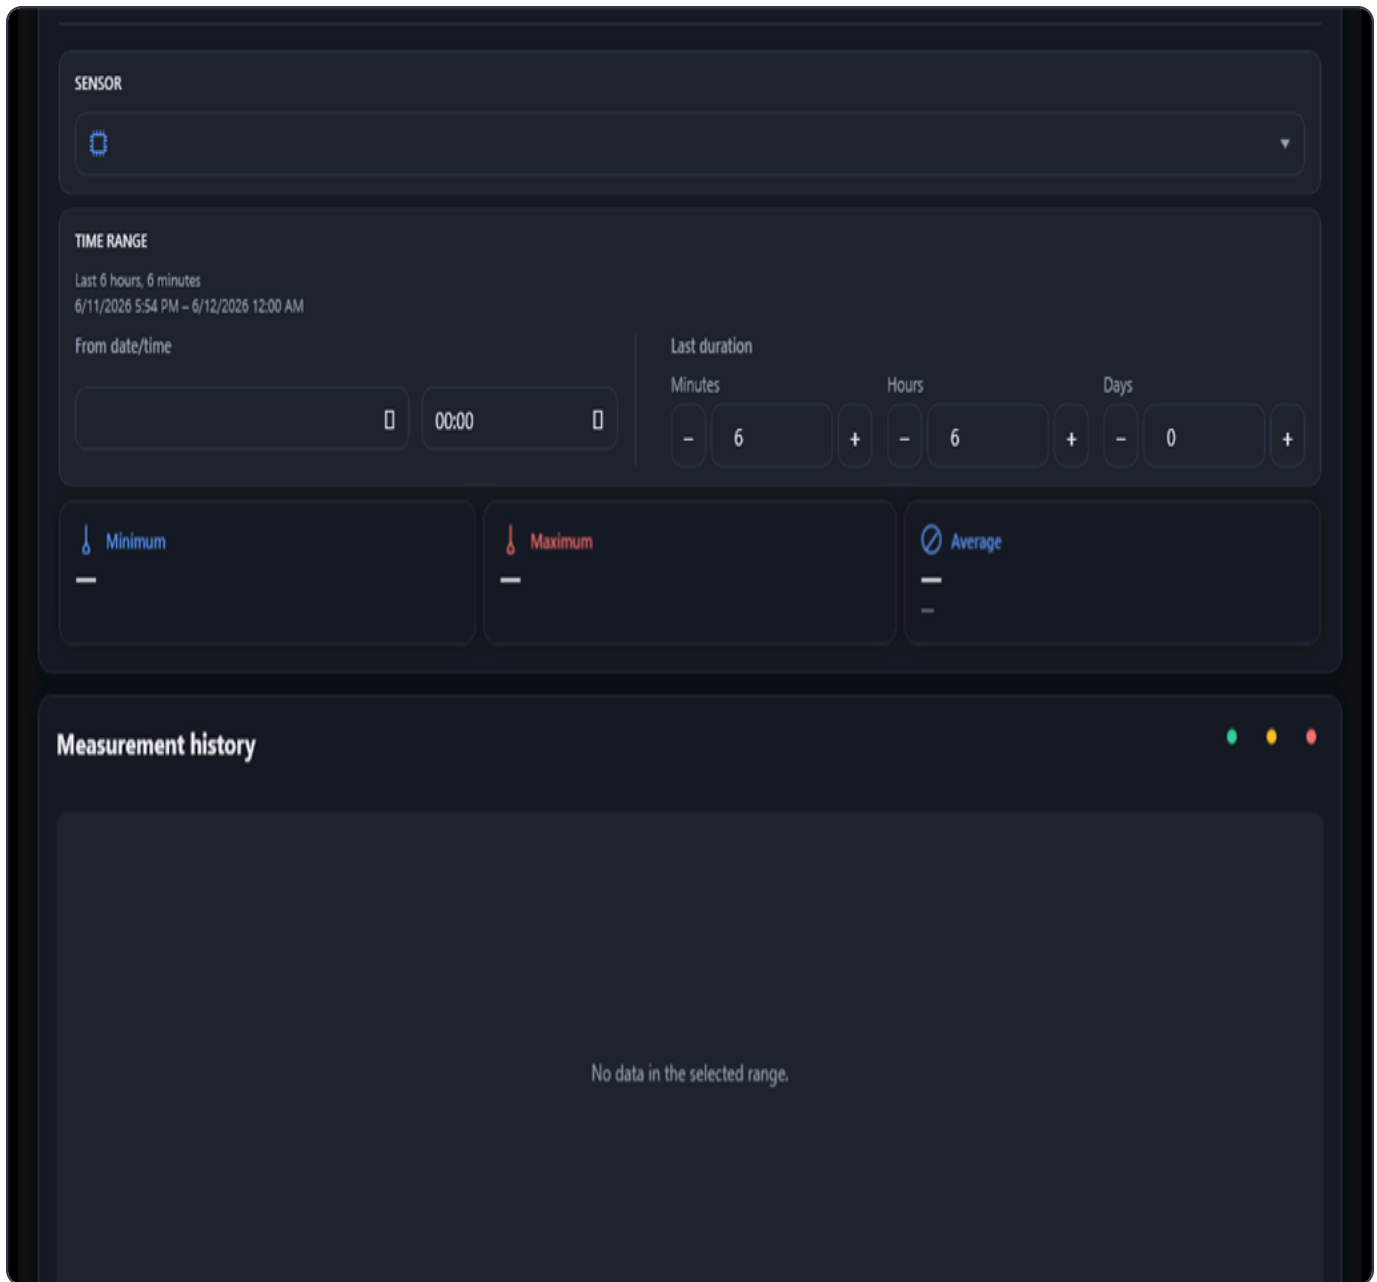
SENSOR

TIME RANGE

Last 6 hours, 6 minutes
6/11/2026 5:54 PM – 6/12/2026 12:00 AM

From date/time

00:00

Last duration

Minutes
– 6 +

Hours
– 6 +

Days
– 0 +

Minimum
—

Maximum
—

Average
—
—

Measurement history

No data in the selected range.